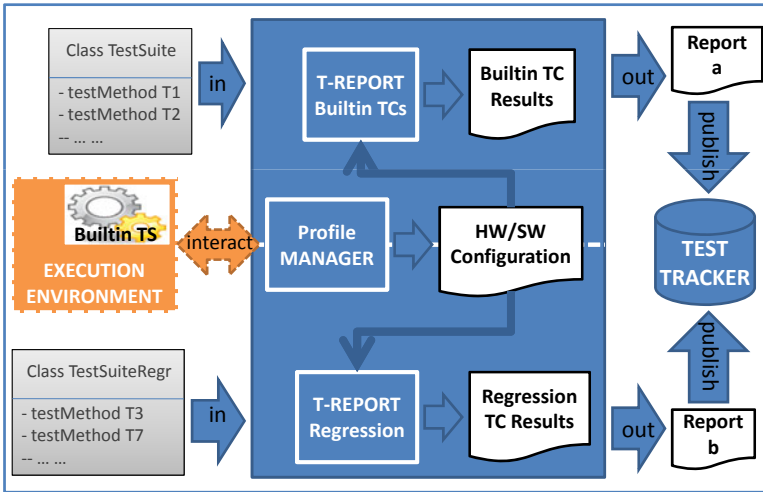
Class TestSuite

- testMethod T1
- testMethod T2
-- ... ...

in

T-REPORT Builtin TCs

Builtin TC Results

out

Report a

publish

Builtin TS

EXECUTION ENVIRONMENT

interact

Profile MANAGER

HW/SW Configuration

TEST TRACKER

publish

Class TestSuiteRegr

- testMethod T3
- testMethod T7
-- ... ...

in

T-REPORT Regression

Regression TC Results

out

Report b